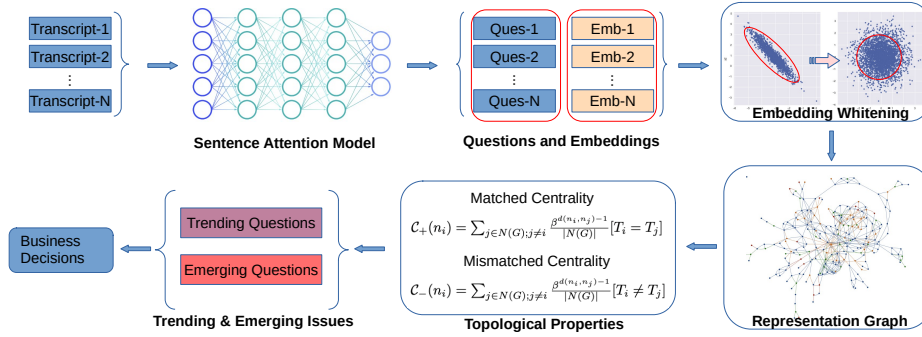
Transcript-1
Transcript-2
⋮
Transcript-N

Sentence Attention Model

Ques-1
Ques-2
⋮
Ques-N

Emb-1
Emb-2
⋮
Emb-N

Questions and Embeddings

Embedding Whitening

Representation Graph

Matched Centrality
$\mathcal{C}_+(n_i) = \sum_{j \in N(G); j \neq i} \frac{\beta^{d(n_i,n_j)-1}}{|N(G)|}[T_i = T_j]$

Mismatched Centrality
$\mathcal{C}_-(n_i) = \sum_{j \in N(G); j \neq i} \frac{\beta^{d(n_i,n_j)-1}}{|N(G)|}[T_i \neq T_j]$

Topological Properties

Trending Questions

Emerging Questions

Trending & Emerging Issues

Business Decisions